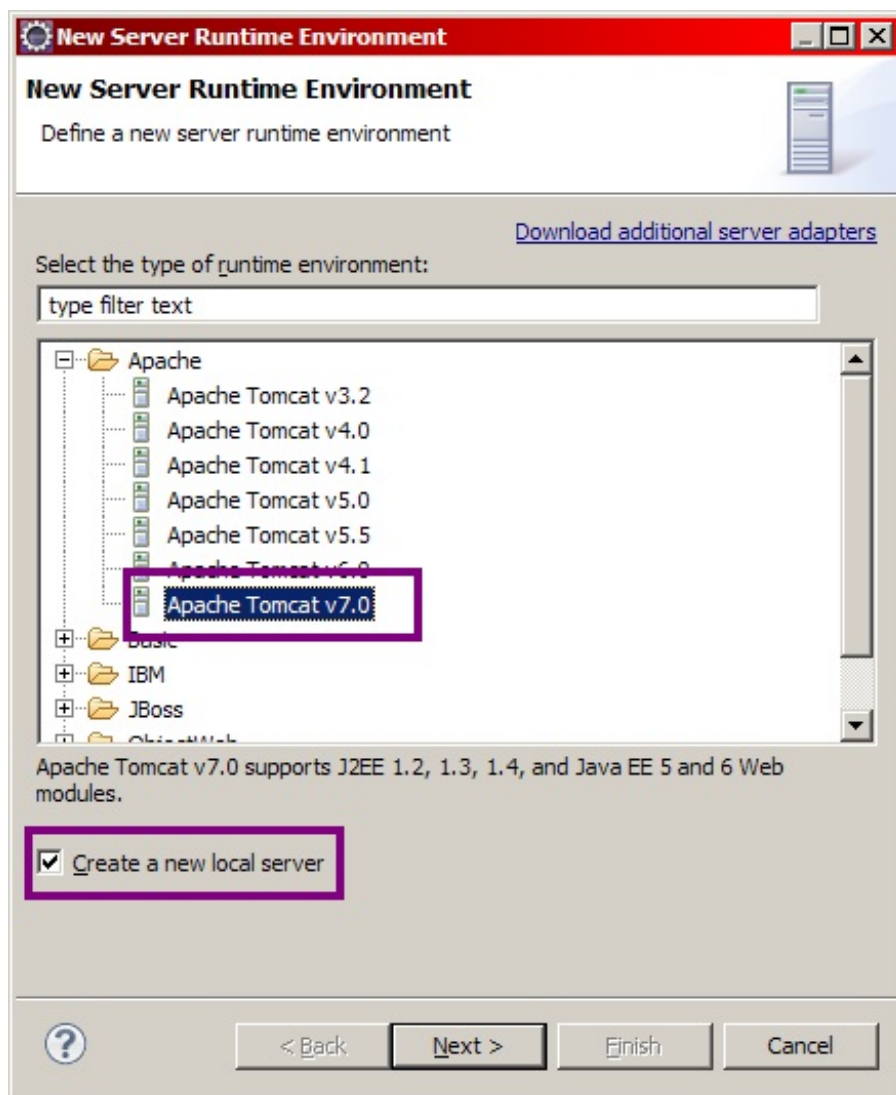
New Server Runtime Environment

New Server Runtime Environment

Define a new server runtime environment

Download additional server adapters

Select the type of runtime environment:

type filter text

Apache
Apache Tomcat v3.2
Apache Tomcat v4.0
Apache Tomcat v4.1
Apache Tomcat v5.0
Apache Tomcat v5.5
Apache Tomcat v6.0
Apache Tomcat v7.0
Basic
IBM
JBoss
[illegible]

Apache Tomcat v7.0 supports J2EE 1.2, 1.3, 1.4, and Java EE 5 and 6 Web modules.

Create a new local server

< Back
Next >
Finish
Cancel